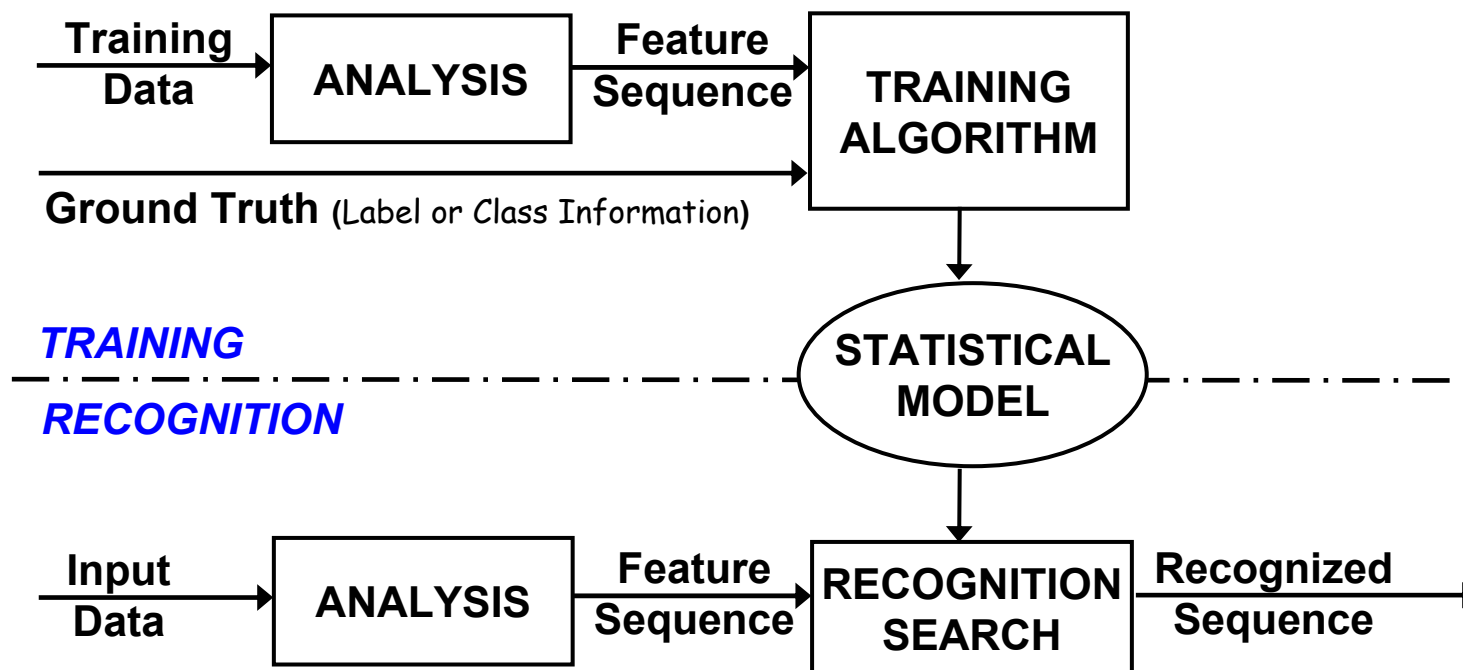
Training Data

ANALYSIS

Feature Sequence

TRAINING ALGORITHM

Ground Truth (Label or Class Information)

TRAINING

STATISTICAL MODEL

RECOGNITION

Input Data

ANALYSIS

Feature Sequence

RECOGNITION SEARCH

Recognized Sequence